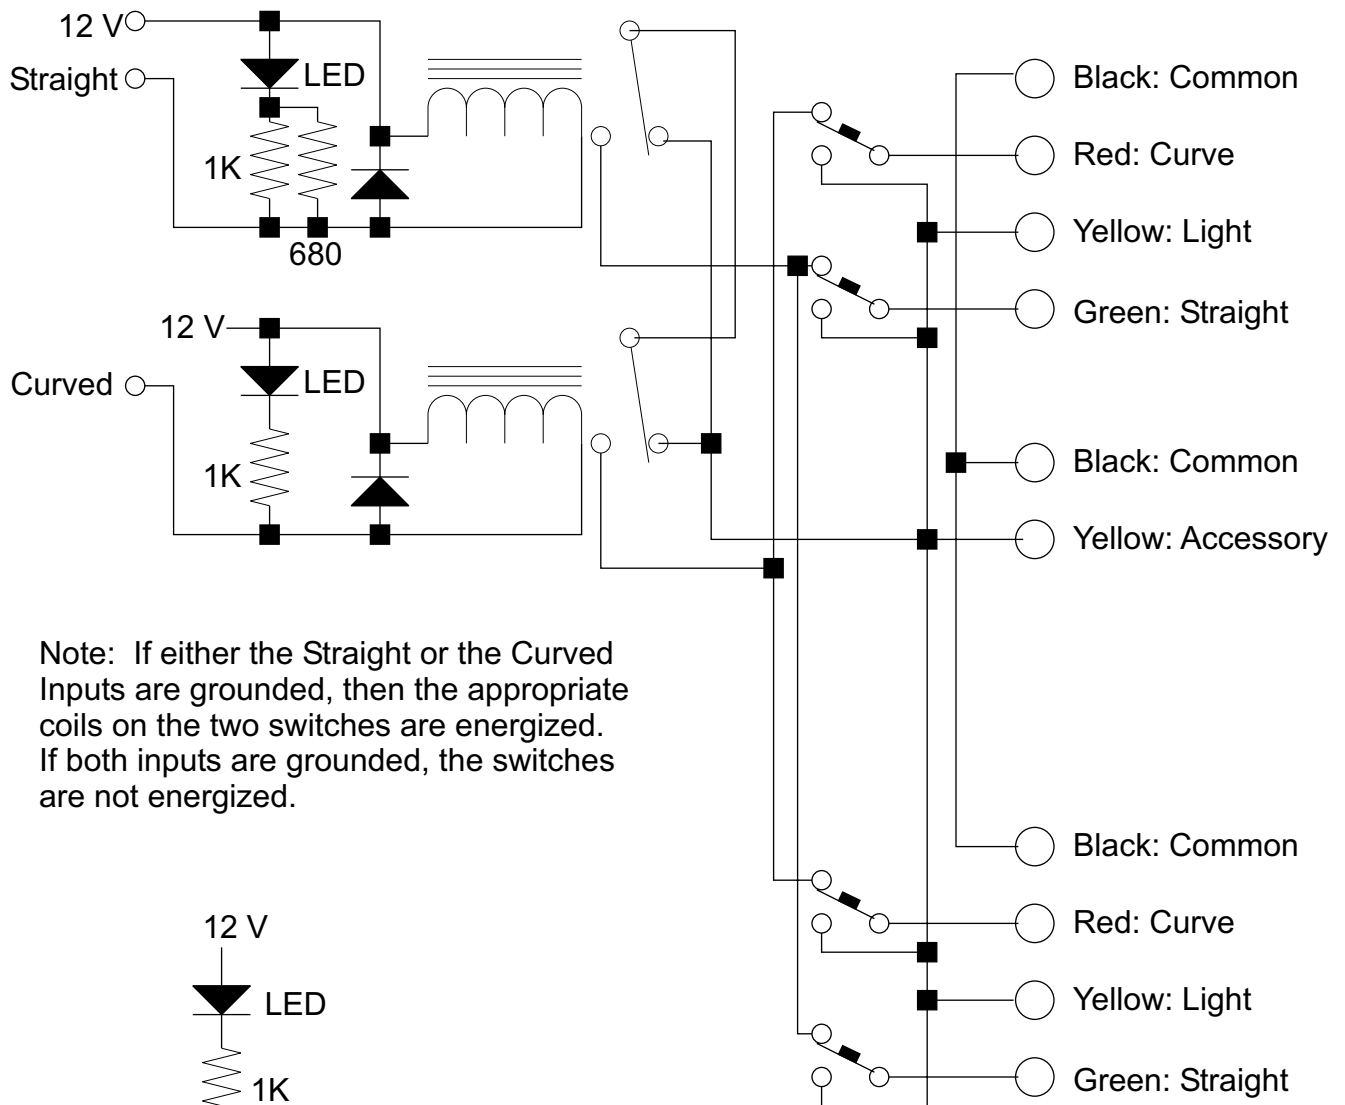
12 V
Straight
LED
1K
680
12 V
Curved
LED
1K

Black: Common
Red: Curve
Yellow: Light
Green: Straight
Black: Common
Yellow: Accessory

Note: If either the Straight or the Curved Inputs are grounded, then the appropriate coils on the two switches are energized. If both inputs are grounded, the switches are not energized.

Black: Common
Red: Curve
Yellow: Light
Green: Straight

12 V
LED
1K